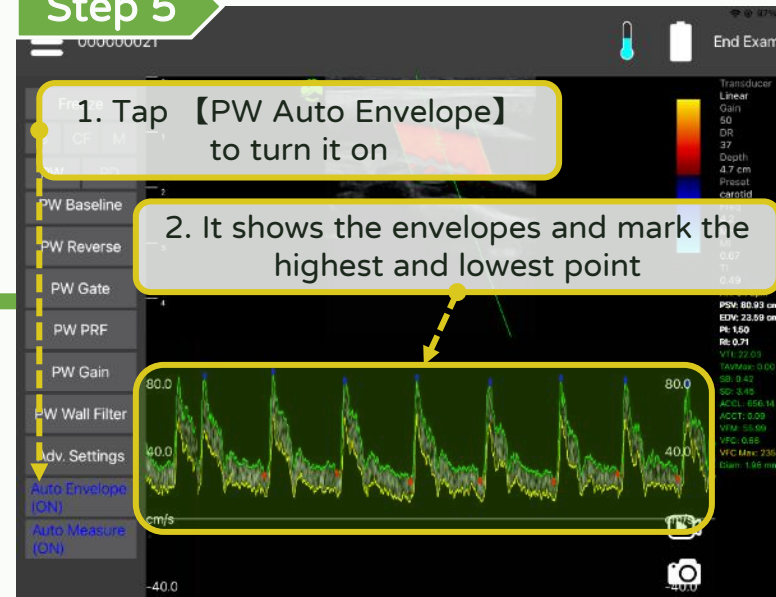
Step 5

000000021

End Exam

1. Tap 【PW Auto Envelope】 to turn it on

Freeze

CF M

PW PD

PW Baseline

PW Reverse

PW Gate

PW PRF

PW Gain

PW Wall Filter

Adv. Settings

Auto Envelope (ON)

Auto Measure (ON)

2. It shows the envelopes and mark the highest and lowest point

Transducer
Linear
Gain
50
DR
37
Depth
4.7 cm
Preset
carotid

MI
0.67
TI
0.49

PSV: 80.93 cm
EDV: 23.59 cm
PI: 1.50
RI: 0.71
VTI: 22.03
TAVMax: 0.00
SB: 0.42
SD: 3.45
ACCL: 656.14
ACCT: 0.09
VFM: 55.99
VFC: 0.56
VFC Max: 235
Diam: 1.98 mm

80.0

40.0

cm/s

-40.0

80.0

40.0

-40.0